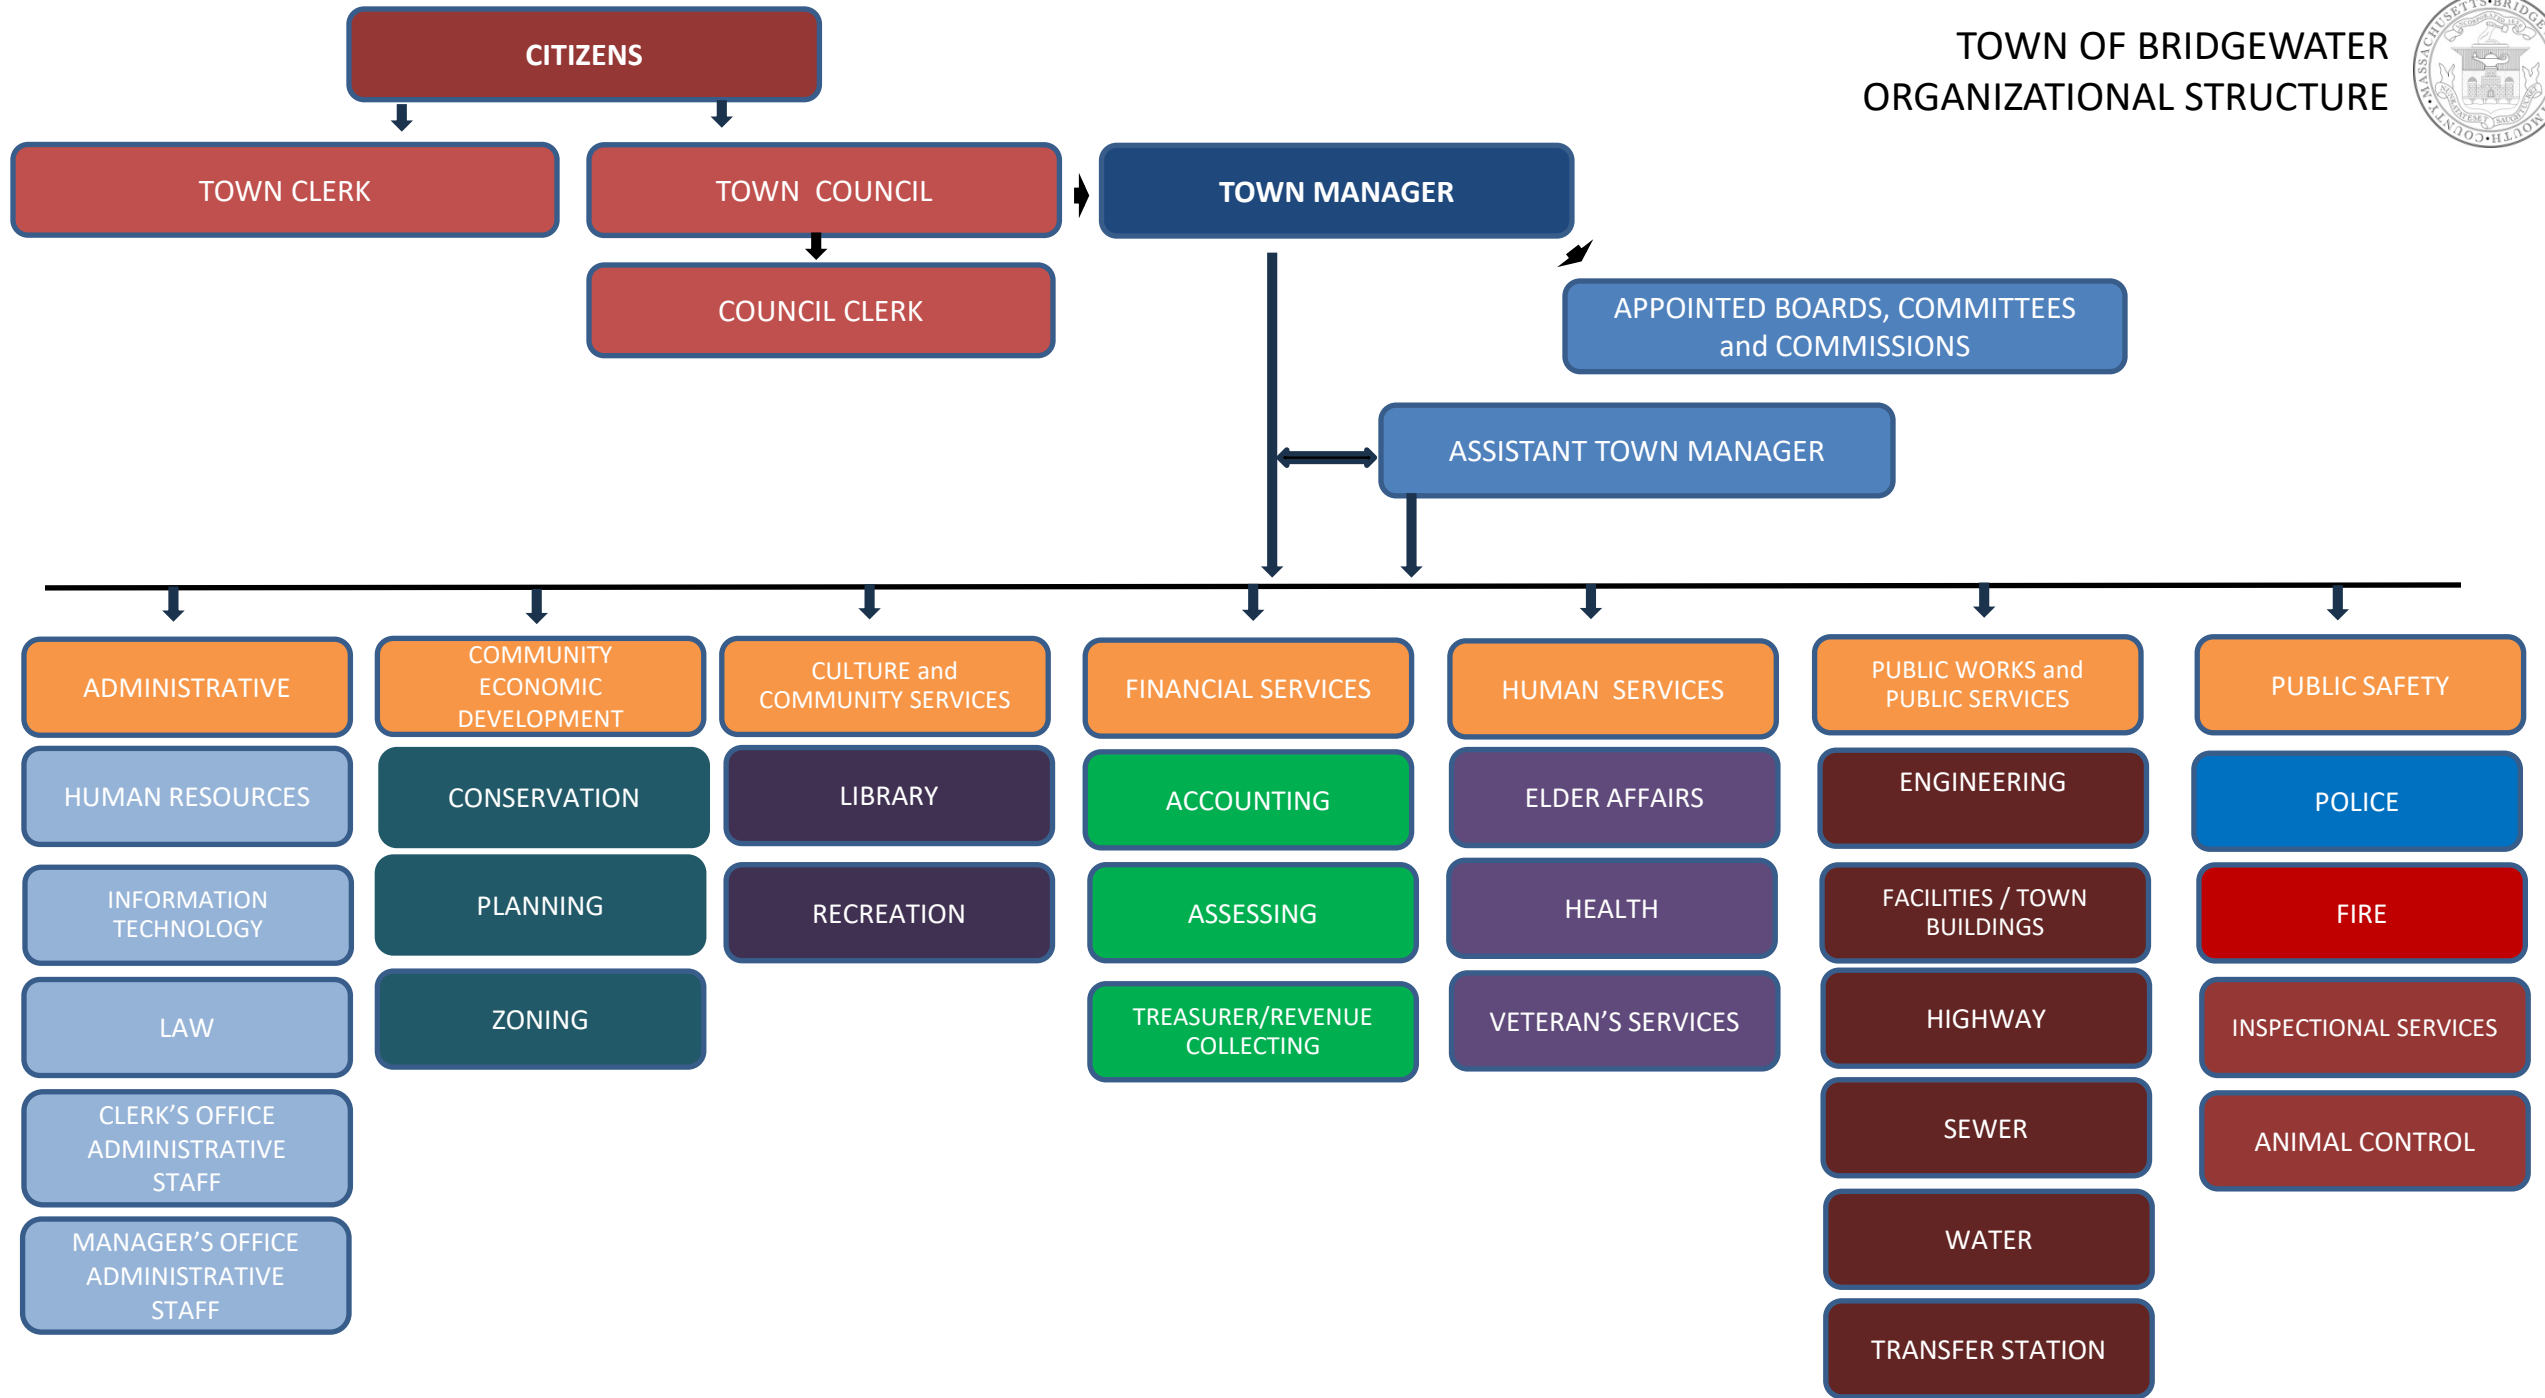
CITIZENS

TOWN OF BRIDGEWATER
ORGANIZATIONAL STRUCTURE

TOWN CLERK

TOWN COUNCIL

TOWN MANAGER

COUNCIL CLERK

APPOINTED BOARDS, COMMITTEES and COMMISSIONS

ASSISTANT TOWN MANAGER

ADMINISTRATIVE

HUMAN RESOURCES

INFORMATION TECHNOLOGY

LAW

CLERK'S OFFICE ADMINISTRATIVE STAFF

MANAGER'S OFFICE ADMINISTRATIVE STAFF

COMMUNITY ECONOMIC DEVELOPMENT

CONSERVATION

PLANNING

ZONING

CULTURE and COMMUNITY SERVICES

LIBRARY

RECREATION

FINANCIAL SERVICES

ACCOUNTING

ASSESSING

TREASURER/REVENUE COLLECTING

HUMAN SERVICES

ELDER AFFAIRS

HEALTH

VETERAN'S SERVICES

PUBLIC WORKS and PUBLIC SERVICES

ENGINEERING

FACILITIES / TOWN BUILDINGS

HIGHWAY

SEWER

WATER

TRANSFER STATION

PUBLIC SAFETY

POLICE

FIRE

INSPECTIONAL SERVICES

ANIMAL CONTROL